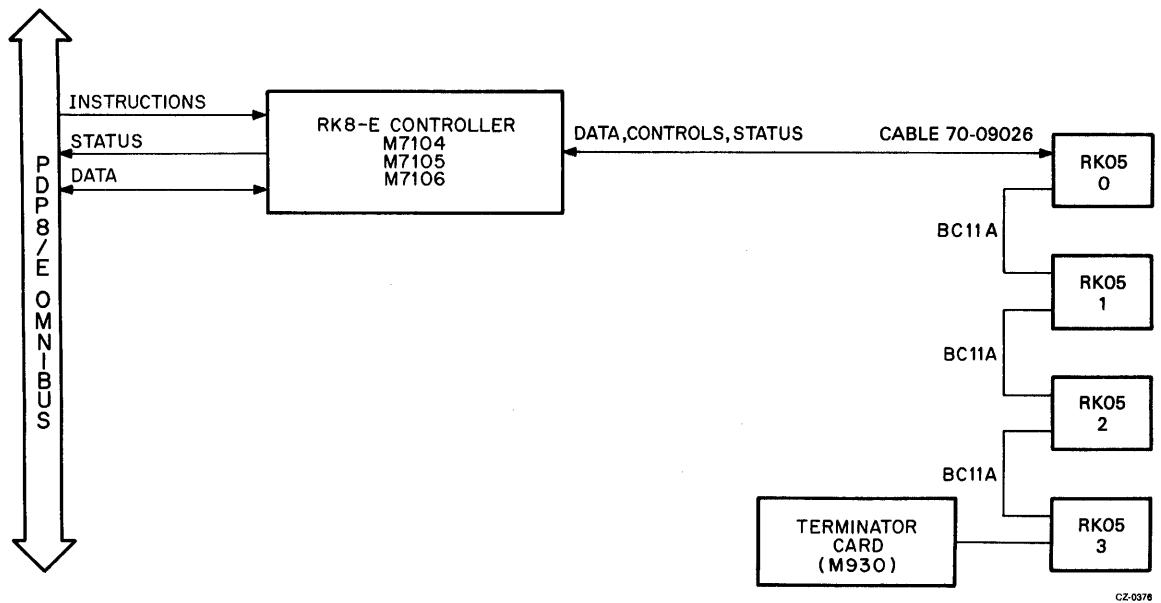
PDP8/E OMNIBUS

INSTRUCTIONS

STATUS

DATA

RK8-E CONTROLLER
M7104
M7105
M7106

DATA,CONTROLS,STATUS

CABLE 70-09026

RK05
0

BC11A

RK05
1

BC11A

RK05
2

BC11A

TERMINATOR CARD (M930)

RK05
3

CZ-0376